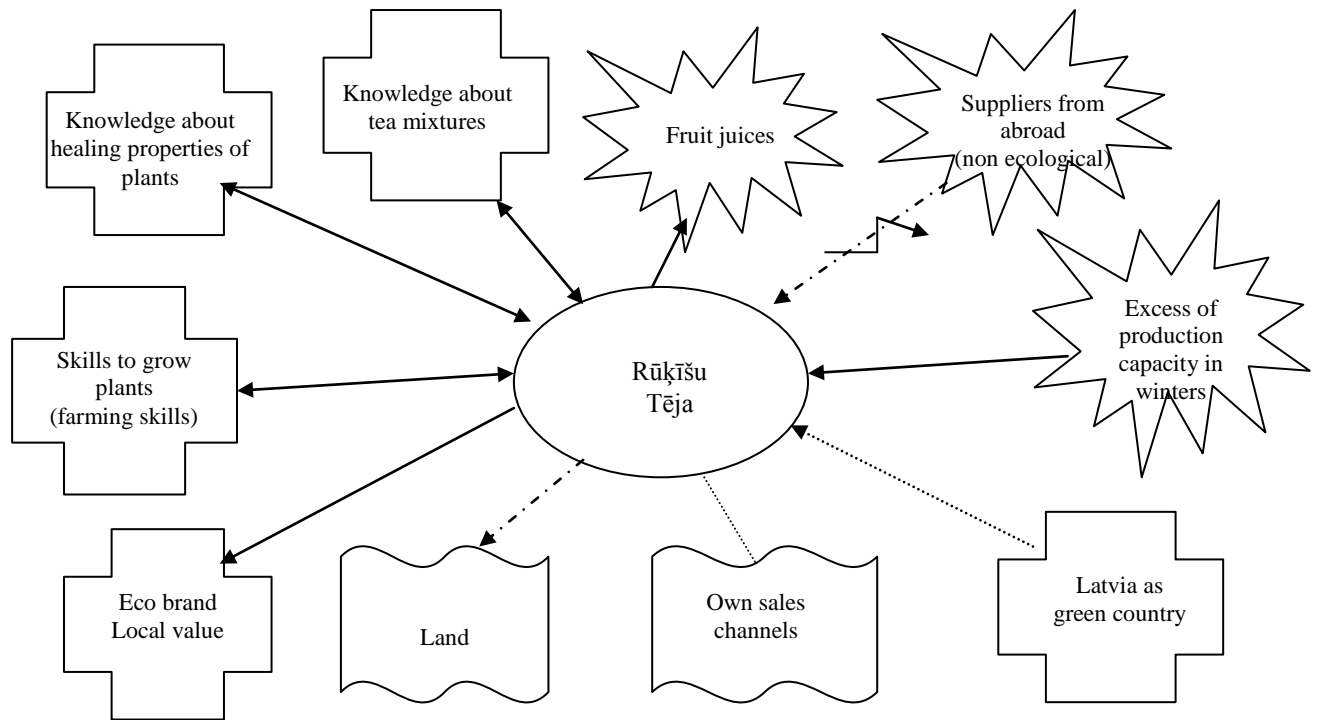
Knowledge about healing properties of plants

Knowledge about tea mixtures

Fruit juices

Suppliers from abroad (non ecological)

Skills to grow plants (farming skills)

Rūķīšu Tēja

Excess of production capacity in winters

Eco brand Local value

Land

Own sales channels

Latvia as green country